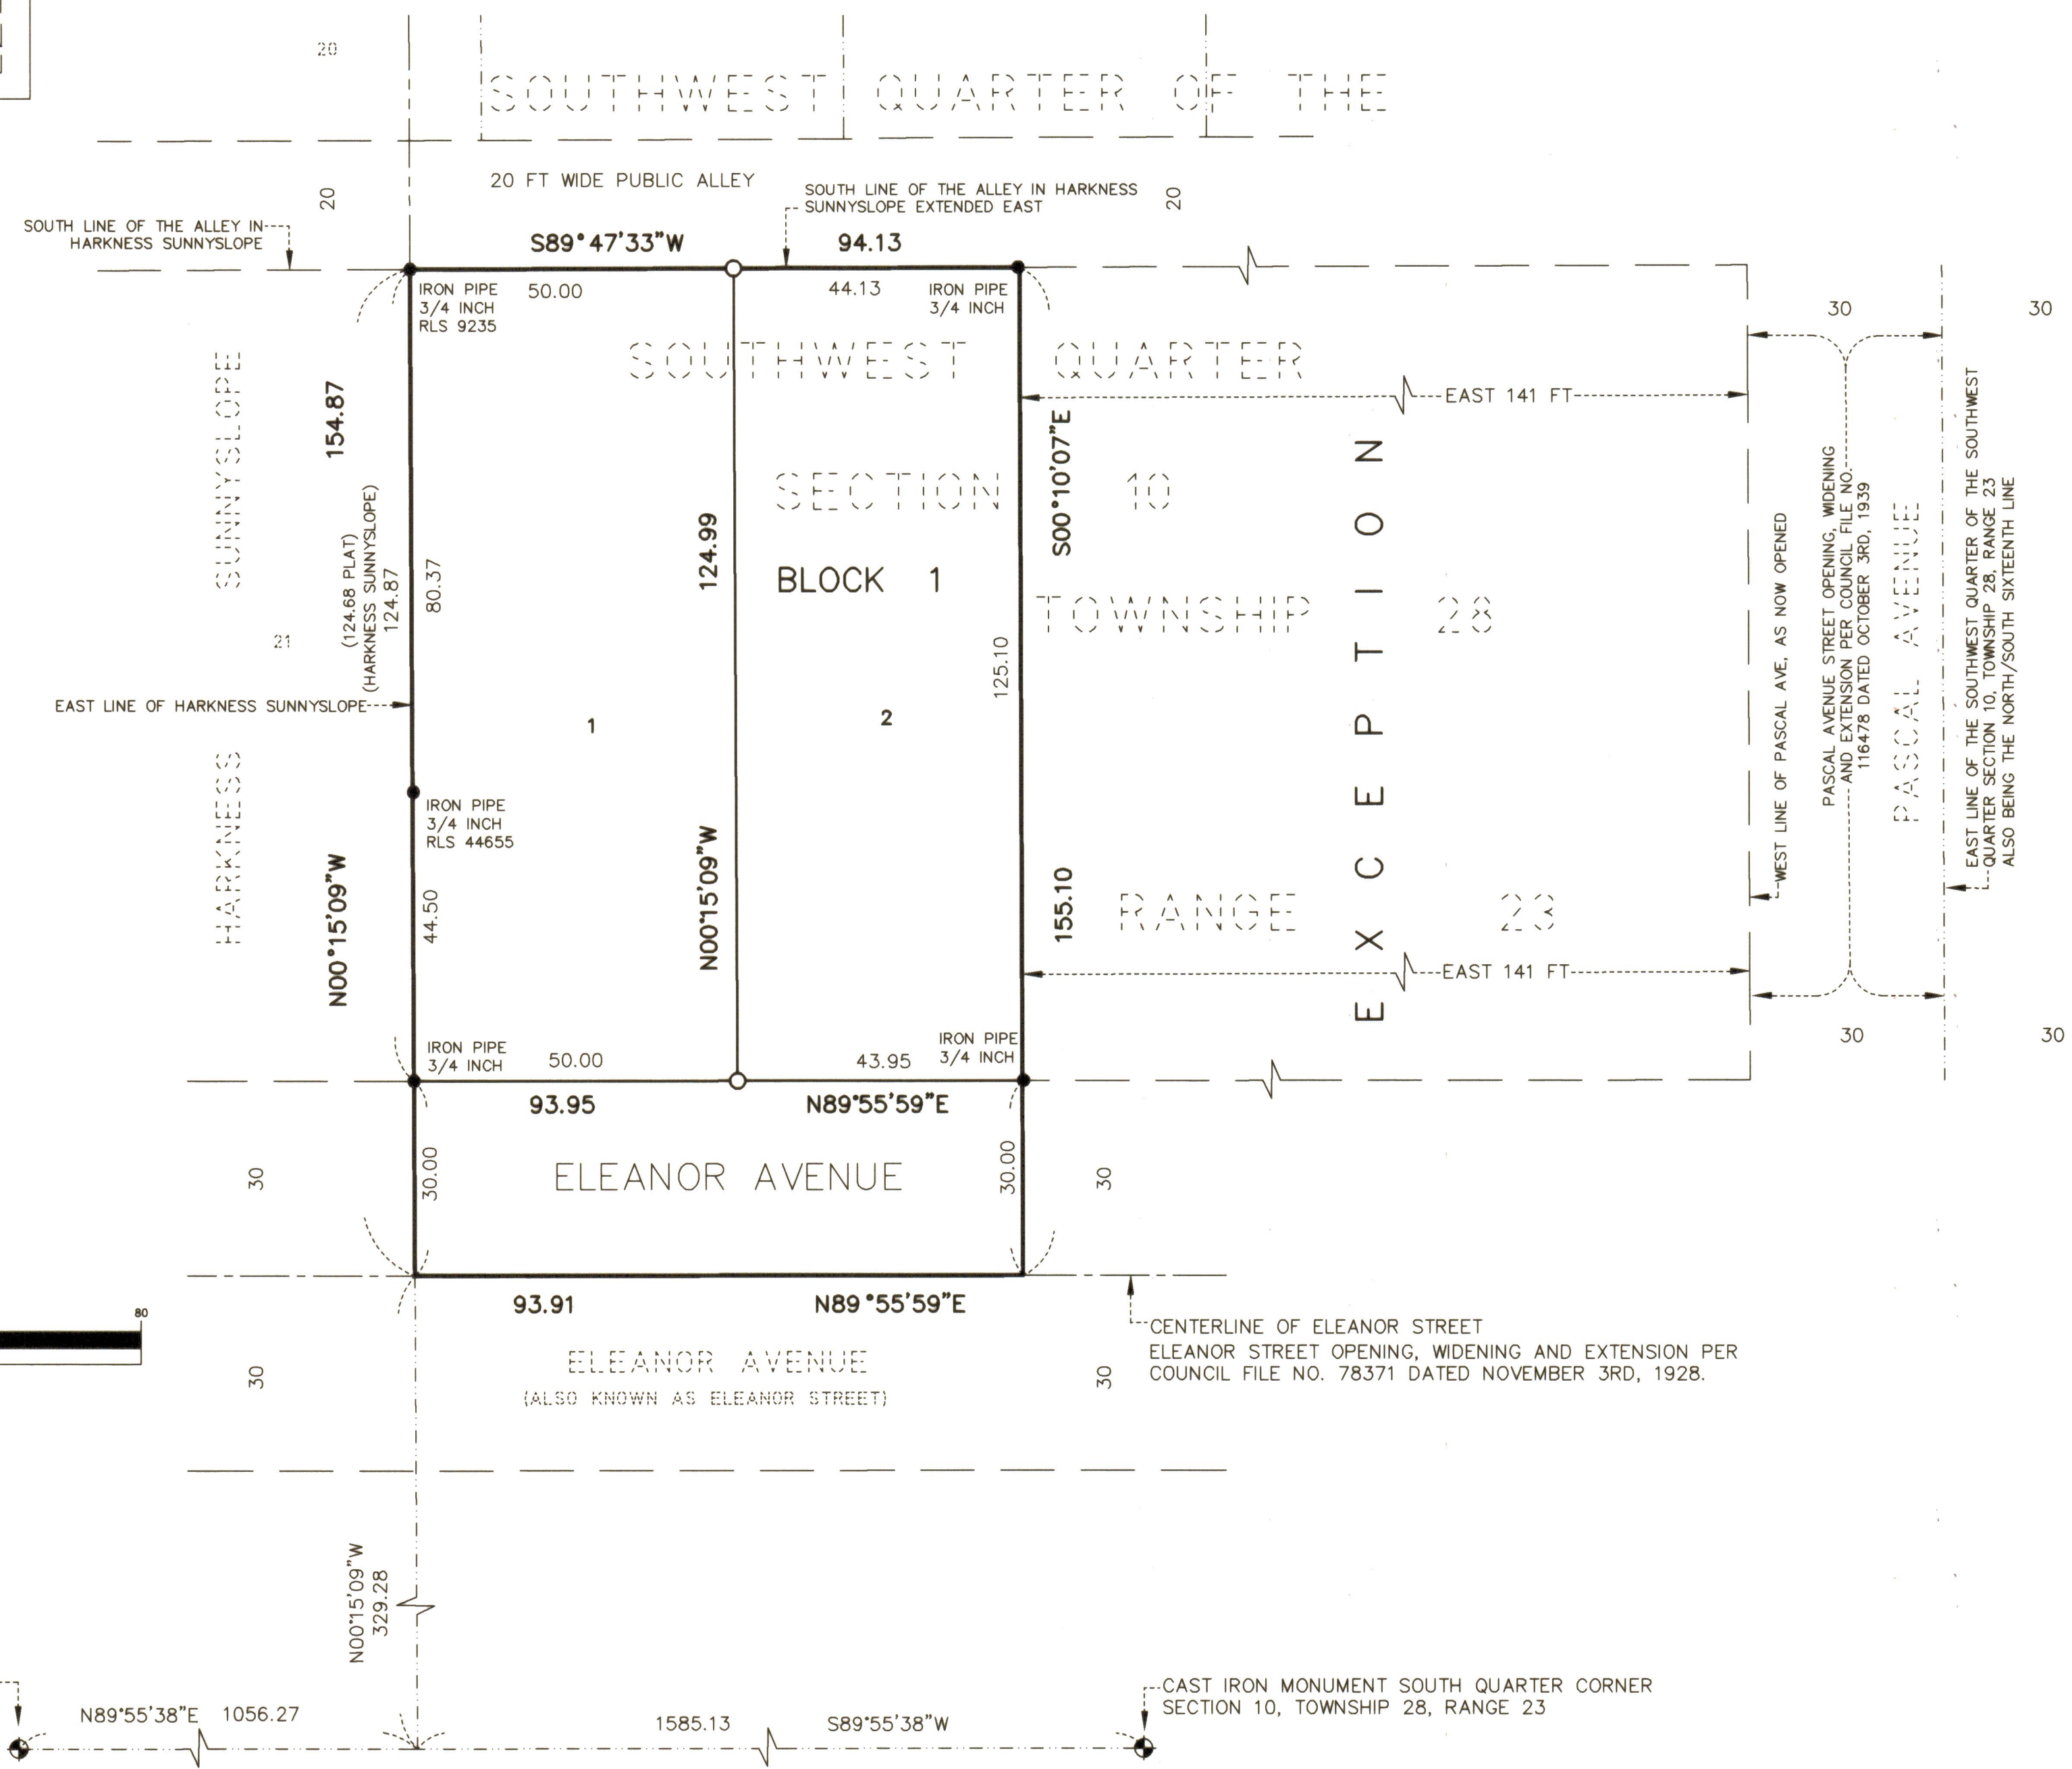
20

SOUTHWEST QUARTER OF THE

20 FT WIDE PUBLIC ALLEY

SOUTH LINE OF THE ALLEY IN HARKNESS SUNNYSLOPE EXTENDED EAST

20

20

SOUTH LINE OF THE ALLEY IN HARKNESS SUNNYSLOPE

S89°47'33"W

94.13

IRON PIPE 3/4 INCH RLS 9235

50.00

44.13

IRON PIPE 3/4 INCH

30

30

SOUTHWEST QUARTER

EAST 141 FT

SUNNYSLOPE

154.87

SECTION 10

S00°10'07"E

EXCEPTION

124.99

BLOCK 1

(124.68 PLAT) (HARKNESS SUNNYSLOPE) 124.87

80.37

TOWNSHIP 28

125.10

21

EAST LINE OF HARKNESS SUNNYSLOPE

1

2

WEST LINE OF PASCAL AVE, AS NOW OPENED

PASCAL AVENUE STREET OPENING, WIDENING AND EXTENSION PER COUNCIL FILE NO. 116478 DATED OCTOBER 3RD, 1939

PASCAL AVENUE

EAST LINE OF THE SOUTHWEST QUARTER OF THE SOUTHWEST QUARTER SECTION 10, TOWNSHIP 28, RANGE 23 ALSO BEING THE NORTH/SOUTH SIXTEENTH LINE

IRON PIPE 3/4 INCH RLS 44655

HARKNESS

N00°15'09"W

44.50

N00°15'09"W

155.10

RANGE 23

EAST 141 FT

IRON PIPE 3/4 INCH

50.00

43.95

IRON PIPE 3/4 INCH

30

30

93.95

N89°55'59"E

30

30.00

ELEANOR AVENUE

30.00

30

93.91

N89°55'59"E

80

CENTERLINE OF ELEANOR STREET
ELEANOR STREET OPENING, WIDENING AND EXTENSION PER COUNCIL FILE NO. 78371 DATED NOVEMBER 3RD, 1928.

30

ELEANOR AVENUE
(ALSO KNOWN AS ELEANOR STREET)

30

N00°15'09"W 329.28

CAST IRON MONUMENT SOUTH QUARTER CORNER SECTION 10, TOWNSHIP 28, RANGE 23

N89°55'38"E 1056.27

1585.13

S89°55'38"W